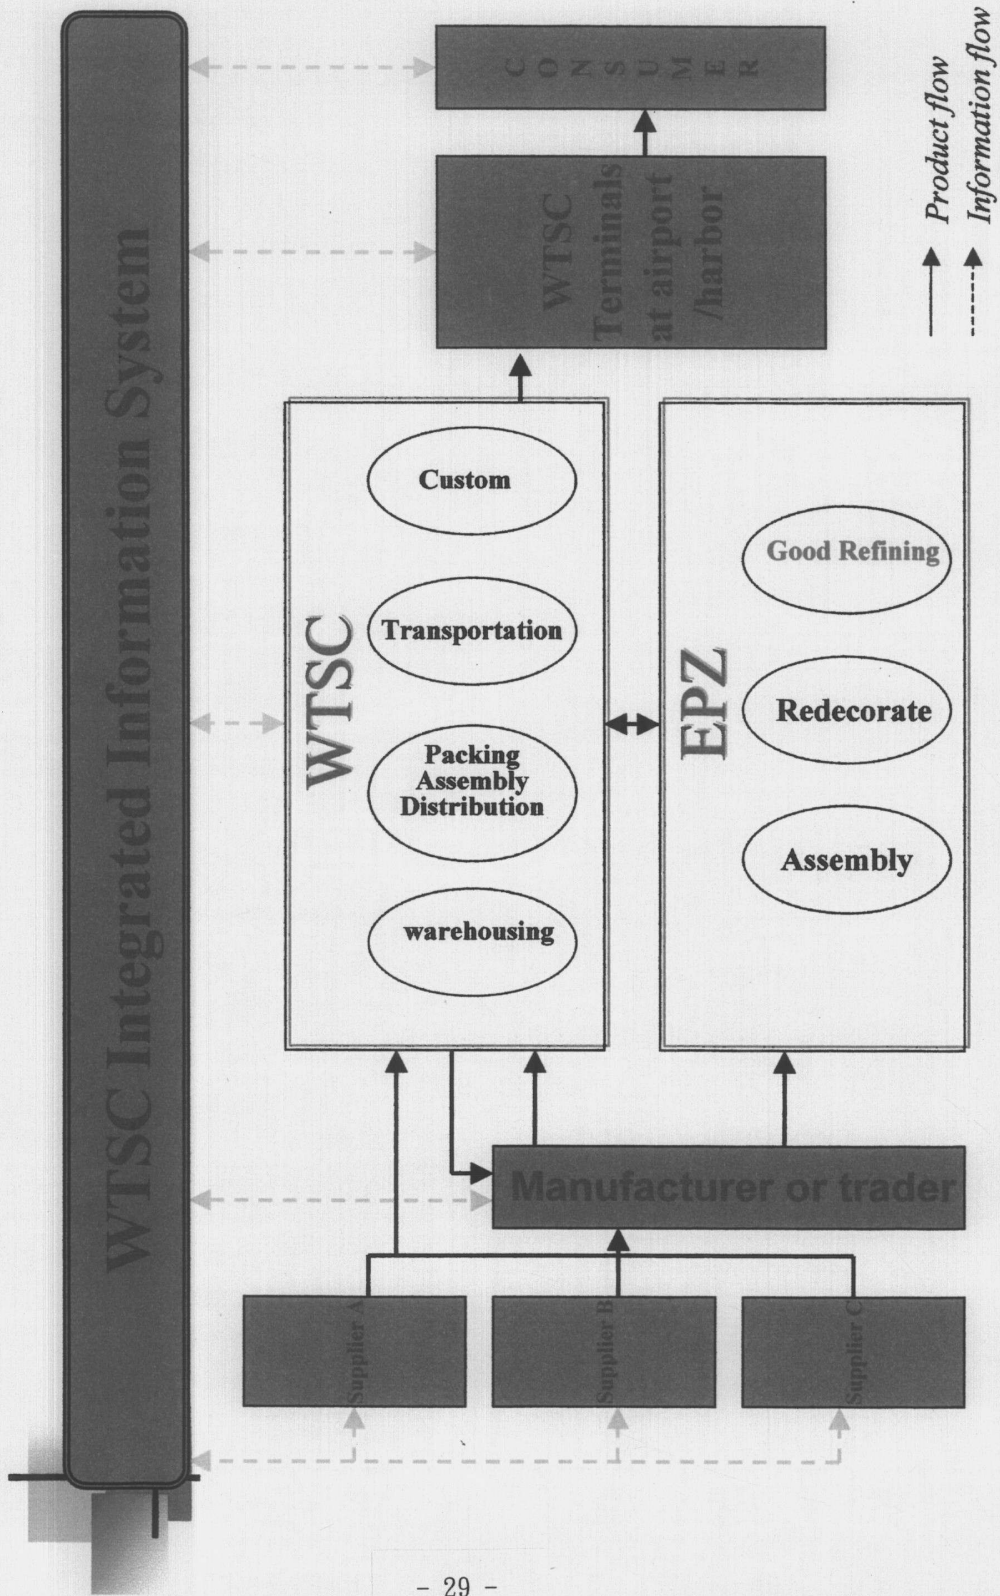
WTSC Integrated Information System

CONSUMER

WTSC Terminals at airport /harbor

Product flow
Information flow

WTSC

Custom

Transportation

Packing Assembly Distribution

warehousing

EPZ

Good Refining

Redecorate

Assembly

Manufacturer or trader

Supplier A

Supplier B

Supplier C

- 29 -